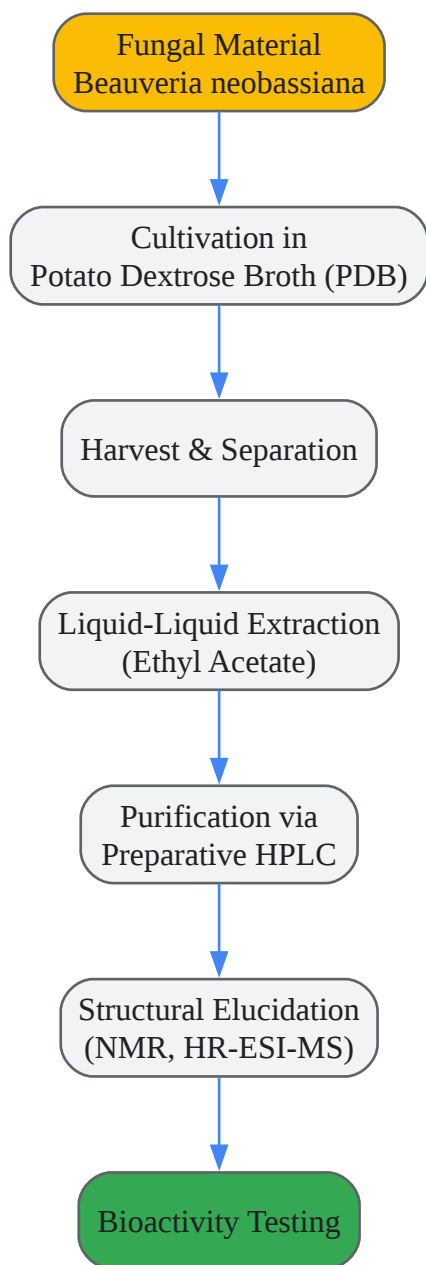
Fungal Material
Beauveria neobassiana

Cultivation in
Potato Dextrose Broth (PDB)

Harvest & Separation

Liquid-Liquid Extraction
(Ethyl Acetate)

Purification via
Preparative HPLC

Structural Elucidation
(NMR, HR-ESI-MS)

Bioactivity Testing